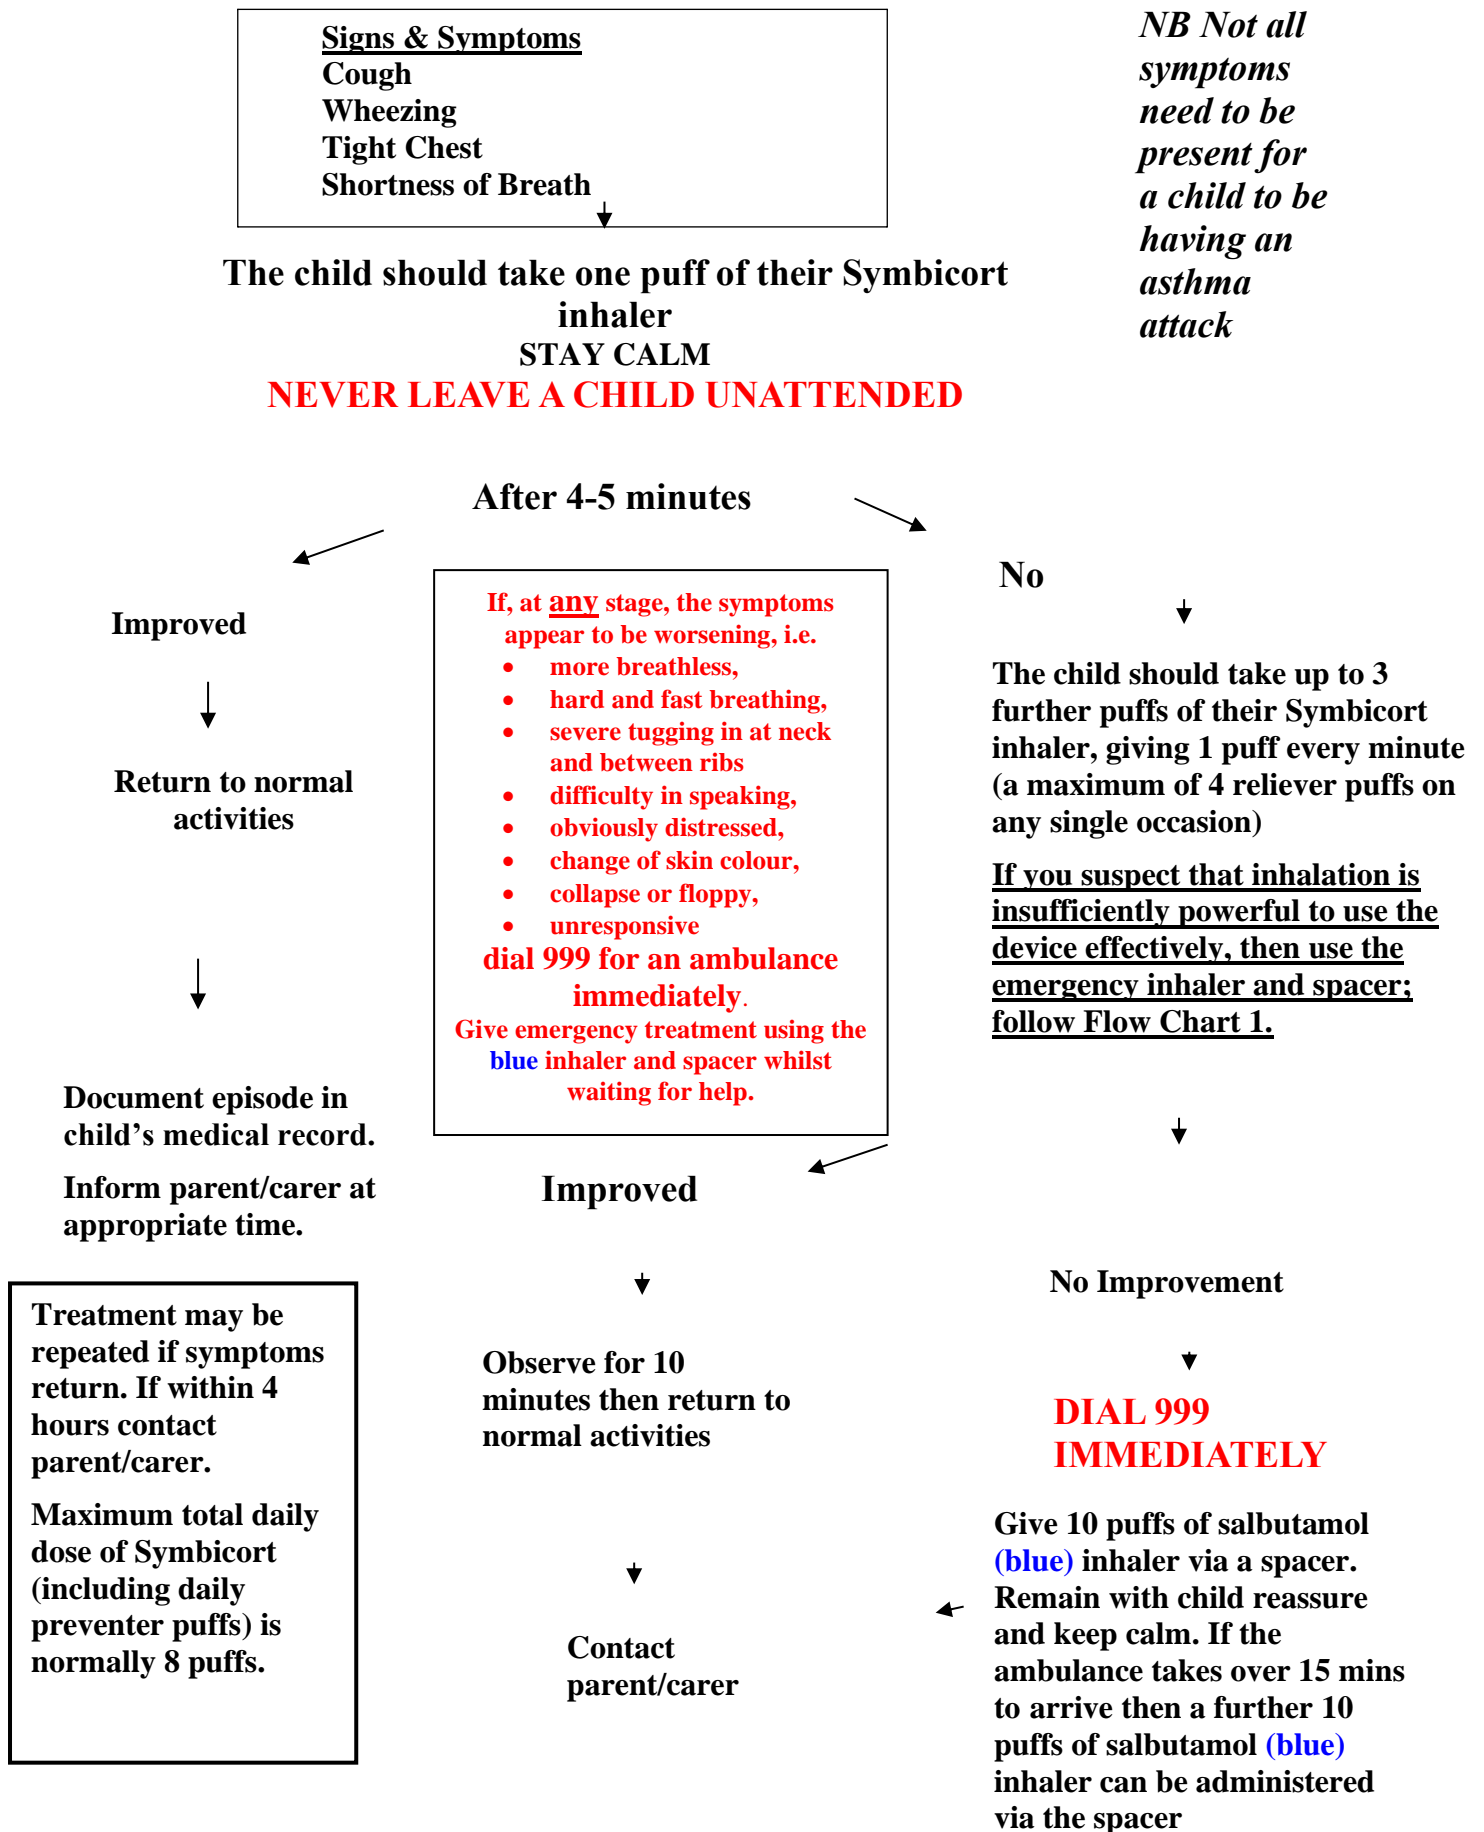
Signs & Symptoms
Cough
Wheezing
Tight Chest
Shortness of Breath

NB Not all symptoms need to be present for a child to be having an asthma attack

The child should take one puff of their Symbicort inhaler
STAY CALM
NEVER LEAVE A CHILD UNATTENDED

After 4-5 minutes

Improved

Return to normal activities

Document episode in child's medical record.

Inform parent/carer at appropriate time.

If, at any stage, the symptoms appear to be worsening, i.e.
- more breathless,
- hard and fast breathing,
- severe tugging in at neck and between ribs
- difficulty in speaking,
- obviously distressed,
- change of skin colour,
- collapse or floppy,
- unresponsive
dial 999 for an ambulance immediately.
Give emergency treatment using the blue inhaler and spacer whilst waiting for help.

No

The child should take up to 3 further puffs of their Symbicort inhaler, giving 1 puff every minute (a maximum of 4 reliever puffs on any single occasion)

If you suspect that inhalation is insufficiently powerful to use the device effectively, then use the emergency inhaler and spacer; follow Flow Chart 1.

Improved

Observe for 10 minutes then return to normal activities

Contact parent/carer

No Improvement

DIAL 999 IMMEDIATELY

Give 10 puffs of salbutamol (blue) inhaler via a spacer. Remain with child reassure and keep calm. If the ambulance takes over 15 mins to arrive then a further 10 puffs of salbutamol (blue) inhaler can be administered via the spacer

Treatment may be repeated if symptoms return. If within 4 hours contact parent/carer.

Maximum total daily dose of Symbicort (including daily preventer puffs) is normally 8 puffs.